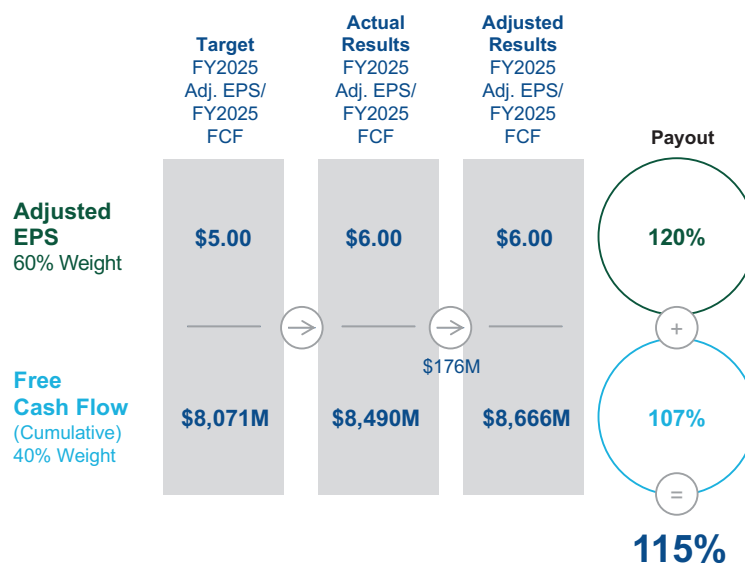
Target FY2025 Adj. EPS/ FY2025 FCF

Actual Results FY2025 Adj. EPS/ FY2025 FCF

Adjusted Results FY2025 Adj. EPS/ FY2025 FCF

Payout

Adjusted EPS
60% Weight

$5.00

$6.00

$6.00

120%

+

$176M

Free Cash Flow
(Cumulative)
40% Weight

$8,071M

$8,490M

$8,666M

107%

=

115%